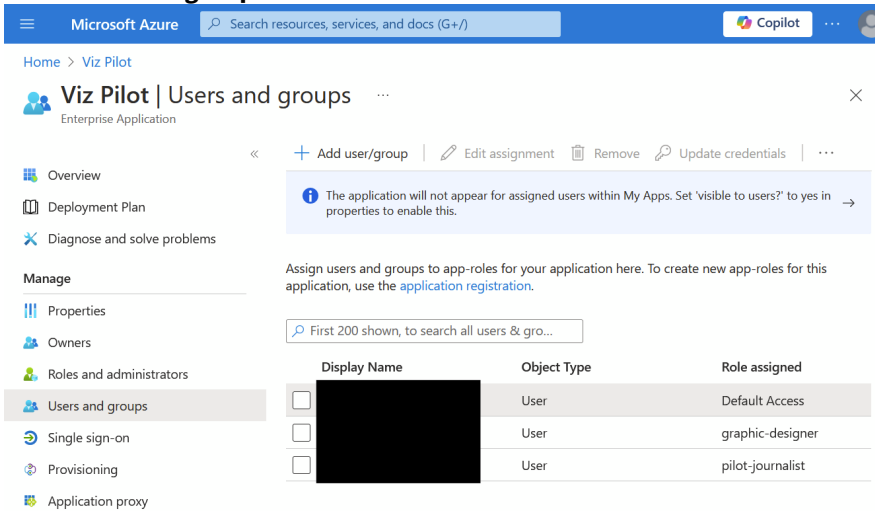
Microsoft Azure

Search resources, services, and docs (G+/)

Copilot

...

Home > Viz Pilot

Viz Pilot | Users and groups ...

Enterprise Application

«

Overview

Deployment Plan

Diagnose and solve problems

Manage

Properties

Owners

Roles and administrators

Users and groups

Single sign-on

Provisioning

Application proxy

+ Add user/group | Edit assignment | Remove | Update credentials | ...

The application will not appear for assigned users within My Apps. Set 'visible to users?' to yes in properties to enable this. →

Assign users and groups to app-roles for your application here. To create new app-roles for this application, use the application registration.

First 200 shown, to search all users & gro...

| | Display Name | Object Type | Role assigned |
|---|---|---|---|
| | | User | Default Access |
| | | User | graphic-designer |
| | | User | pilot-journalist |